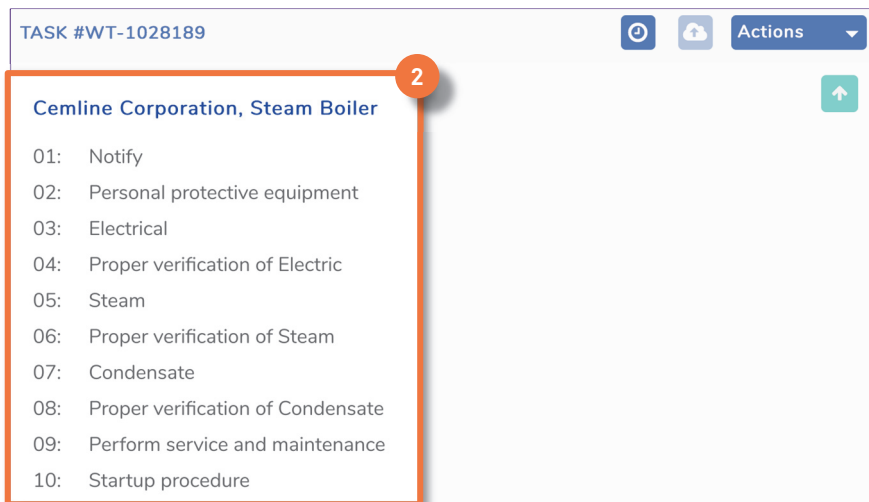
TASK #WT-1028189

Actions

2

Cemline Corporation, Steam Boiler

01: Notify
02: Personal protective equipment
03: Electrical
04: Proper verification of Electric
05: Steam
06: Proper verification of Steam
07: Condensate
08: Proper verification of Condensate
09: Perform service and maintenance
10: Startup procedure